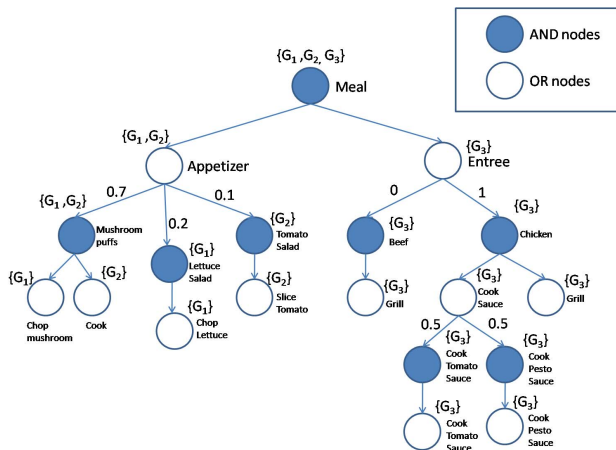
AND nodes

OR nodes

$\{G_1, G_2, G_3\}$ Meal

$\{G_1, G_2\}$ Appetizer

$\{G_3\}$ Entree

0.7

0.2

0.1

0

1

$\{G_1, G_2\}$ Mushroom puffs

$\{G_1\}$ Lettuce Salad

$\{G_2\}$ Tomato Salad

$\{G_3\}$ Beef

$\{G_3\}$ Chicken

$\{G_1\}$ Chop mushroom

$\{G_2\}$ Cook

$\{G_1\}$ Chop Lettuce

$\{G_2\}$ Slice Tomato

$\{G_3\}$ Grill

$\{G_3\}$ Cook Sauce

$\{G_3\}$ Grill

0.5

0.5

$\{G_3\}$ Cook Tomato Sauce

$\{G_3\}$ Cook Pesto Sauce

$\{G_3\}$ Cook Tomato Sauce

$\{G_3\}$ Cook Pesto Sauce